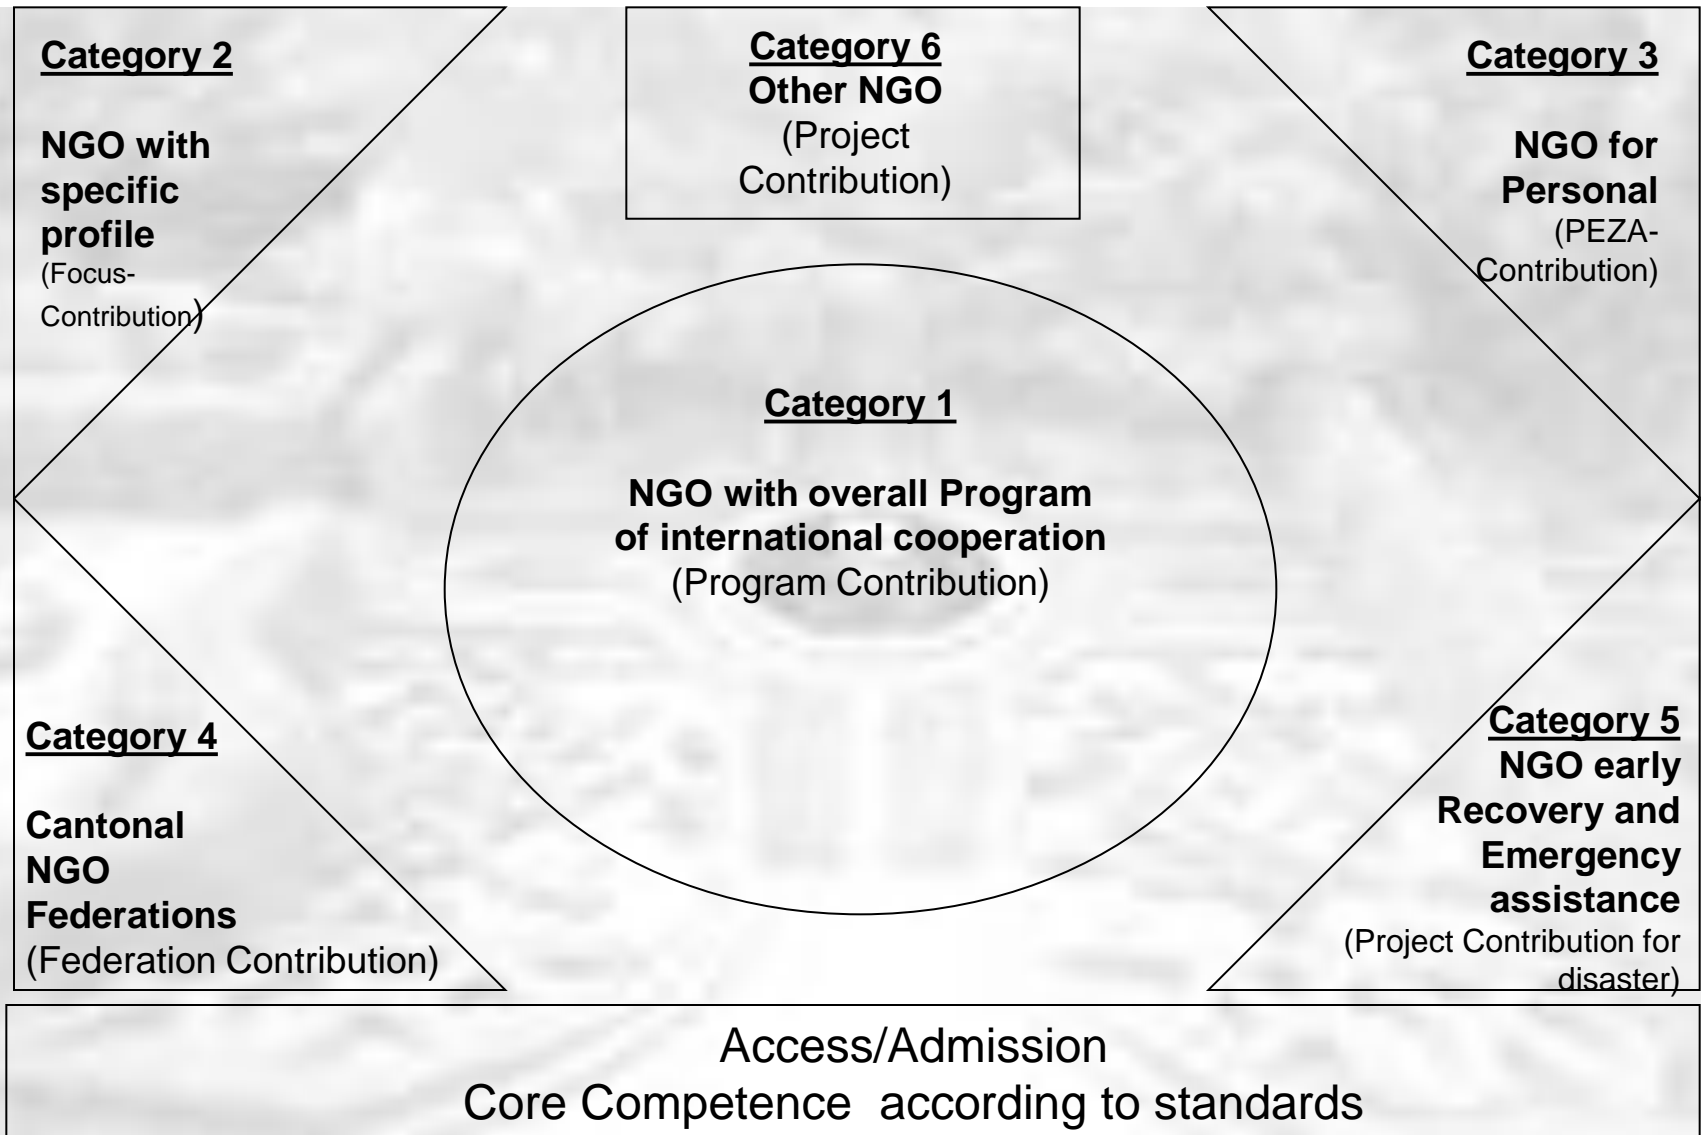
Category 2

NGO with specific profile
(Focus-Contribution)

Category 6
Other NGO
(Project Contribution)

Category 3

NGO for Personal
(PEZA-Contribution)

Category 1

NGO with overall Program of international cooperation
(Program Contribution)

Category 4

Cantonal NGO Federations
(Federation Contribution)

Category 5
NGO early Recovery and Emergency assistance
(Project Contribution for disaster)

Access/Admission
Core Competence according to standards